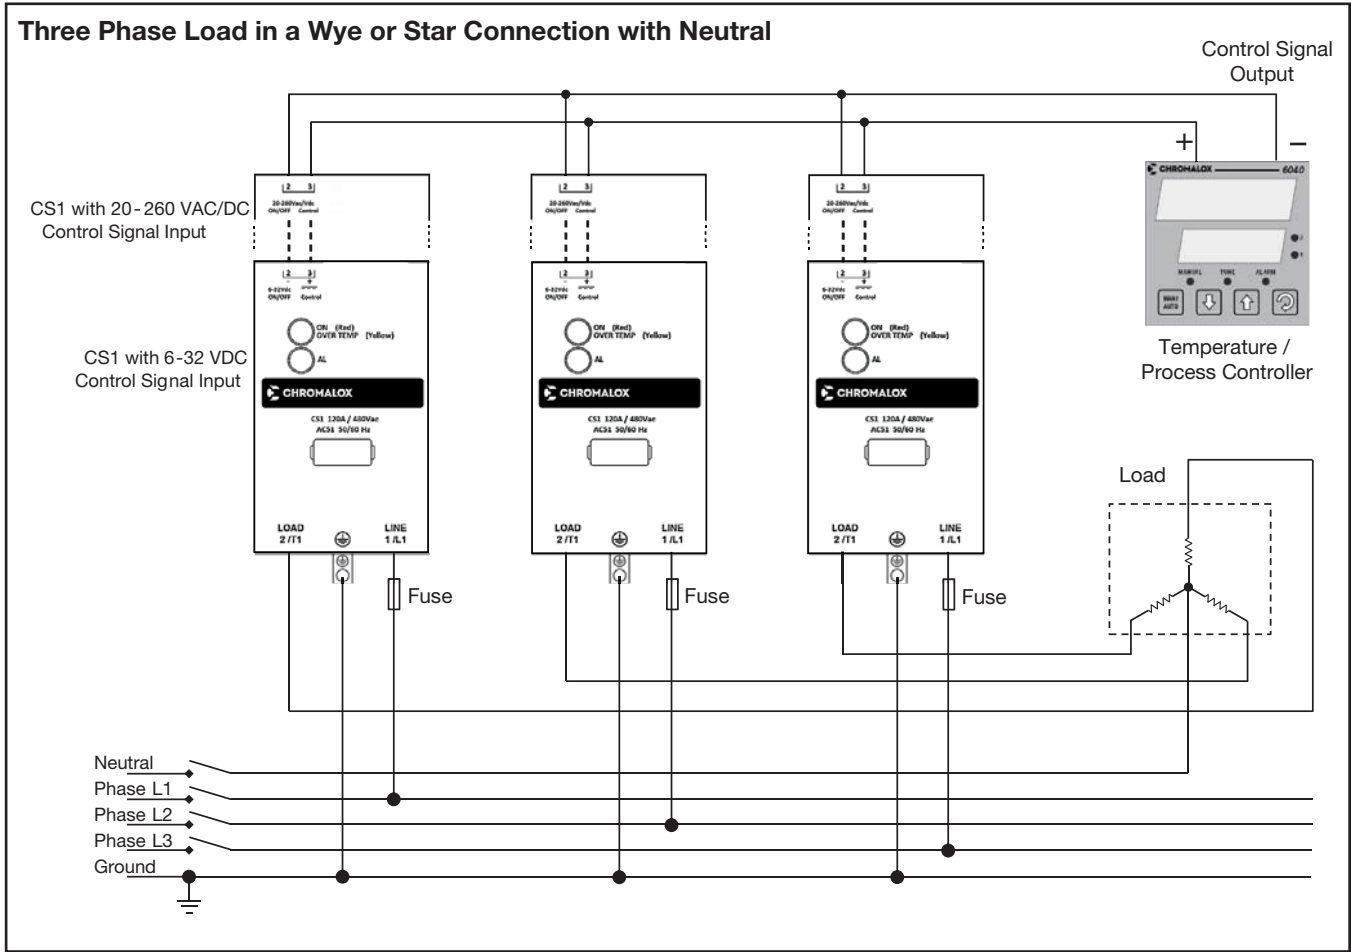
Three Phase Load in a Wye or Star Connection with Neutral

Control Signal Output

+ –

CS1 with 20 - 260 VAC/DC Control Signal Input

2 3
20-260Vac/Vdc
ON/OFF Control

2 3
20-260Vac/Vdc
ON/OFF Control

2 3
20-260Vac/Vdc
ON/OFF Control

CHROMALOX 6040

MANUAL TUNE ALARM

MAN AUTO

2 3
6-32Vdc
ON/OFF Control

2 3
6-32Vdc
ON/OFF Control

2 3
6-32Vdc
ON/OFF Control

CS1 with 6 - 32 VDC Control Signal Input

ON (Red)
OVER TEMP (Yellow)

AL

ON (Red)
OVER TEMP (Yellow)

AL

ON (Red)
OVER TEMP (Yellow)

AL

Temperature / Process Controller

CHROMALOX

CHROMALOX

CHROMALOX

CS1 120A / 480Vac
AC51 50/60 Hz

CS1 120A / 480Vac
AC51 50/60 Hz

CS1 120A / 480Vac
AC51 50/60 Hz

Load

LOAD 2 /T1

LINE 1 /L1

LOAD 2 /T1

LINE 1 /L1

LOAD 2 /T1

LINE 1 /L1

Fuse

Fuse

Fuse

Neutral
Phase L1
Phase L2
Phase L3
Ground